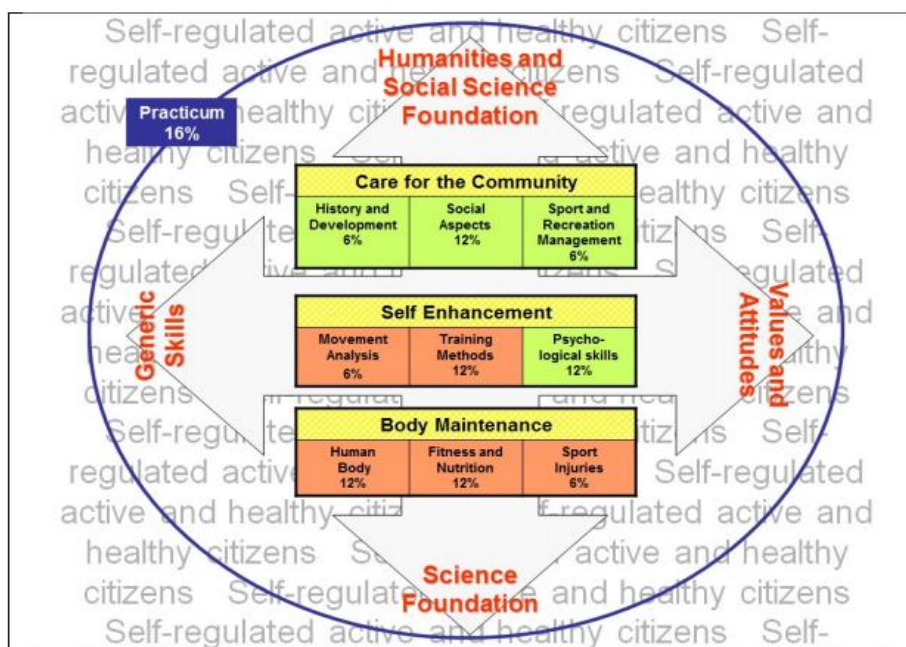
Humanities and Social Science Foundation

Practicum 16%

Care for the Community

| History and Development 6% | Social Aspects 12% | Sport and Recreation Management 6% |
|---|---|---|

Generic Skills

Self Enhancement

| Movement Analysis 6% | Training Methods 12% | Psychological skills 12% |
|---|---|---|

Values and Attitudes

Body Maintenance

| Human Body 12% | Fitness and Nutrition 12% | Sport Injuries 6% |
|---|---|---|

Science Foundation

Self-regulated active and healthy citizens Self-regulated active and healthy citizens Self-regulated active and healthy citizens Self-regulated active and healthy citizens Self-regulated active and healthy citizens Self-regulated active and healthy citizens Self-regulated active and healthy citizens Self-regulated active and healthy citizens Self-regulated active and healthy citizens Self-regulated active and healthy citizens Self-regulated active and healthy citizens Self-